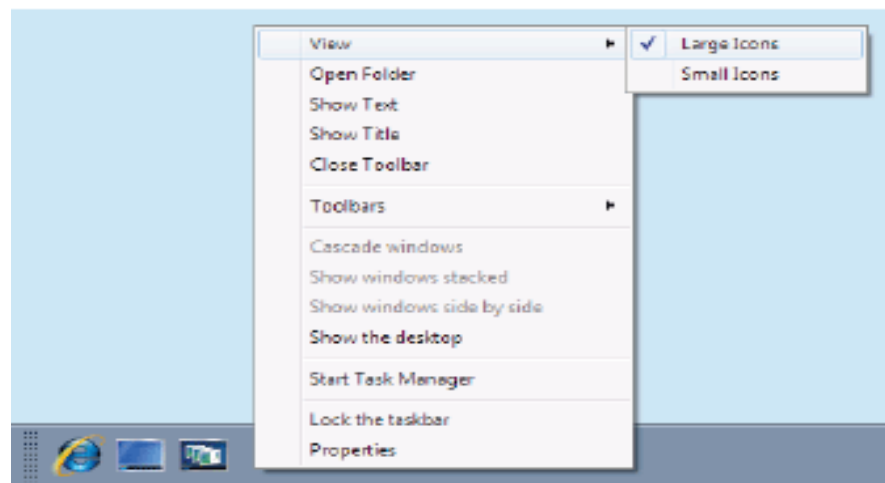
View
Open Folder
Show Text
Show Title
Close Toolbar
Toolbars
Cascade windows
Show windows stacked
Show windows side by side
Show the desktop
Start Task Manager
Lock the taskbar
Properties

Large Icons
Small Icons